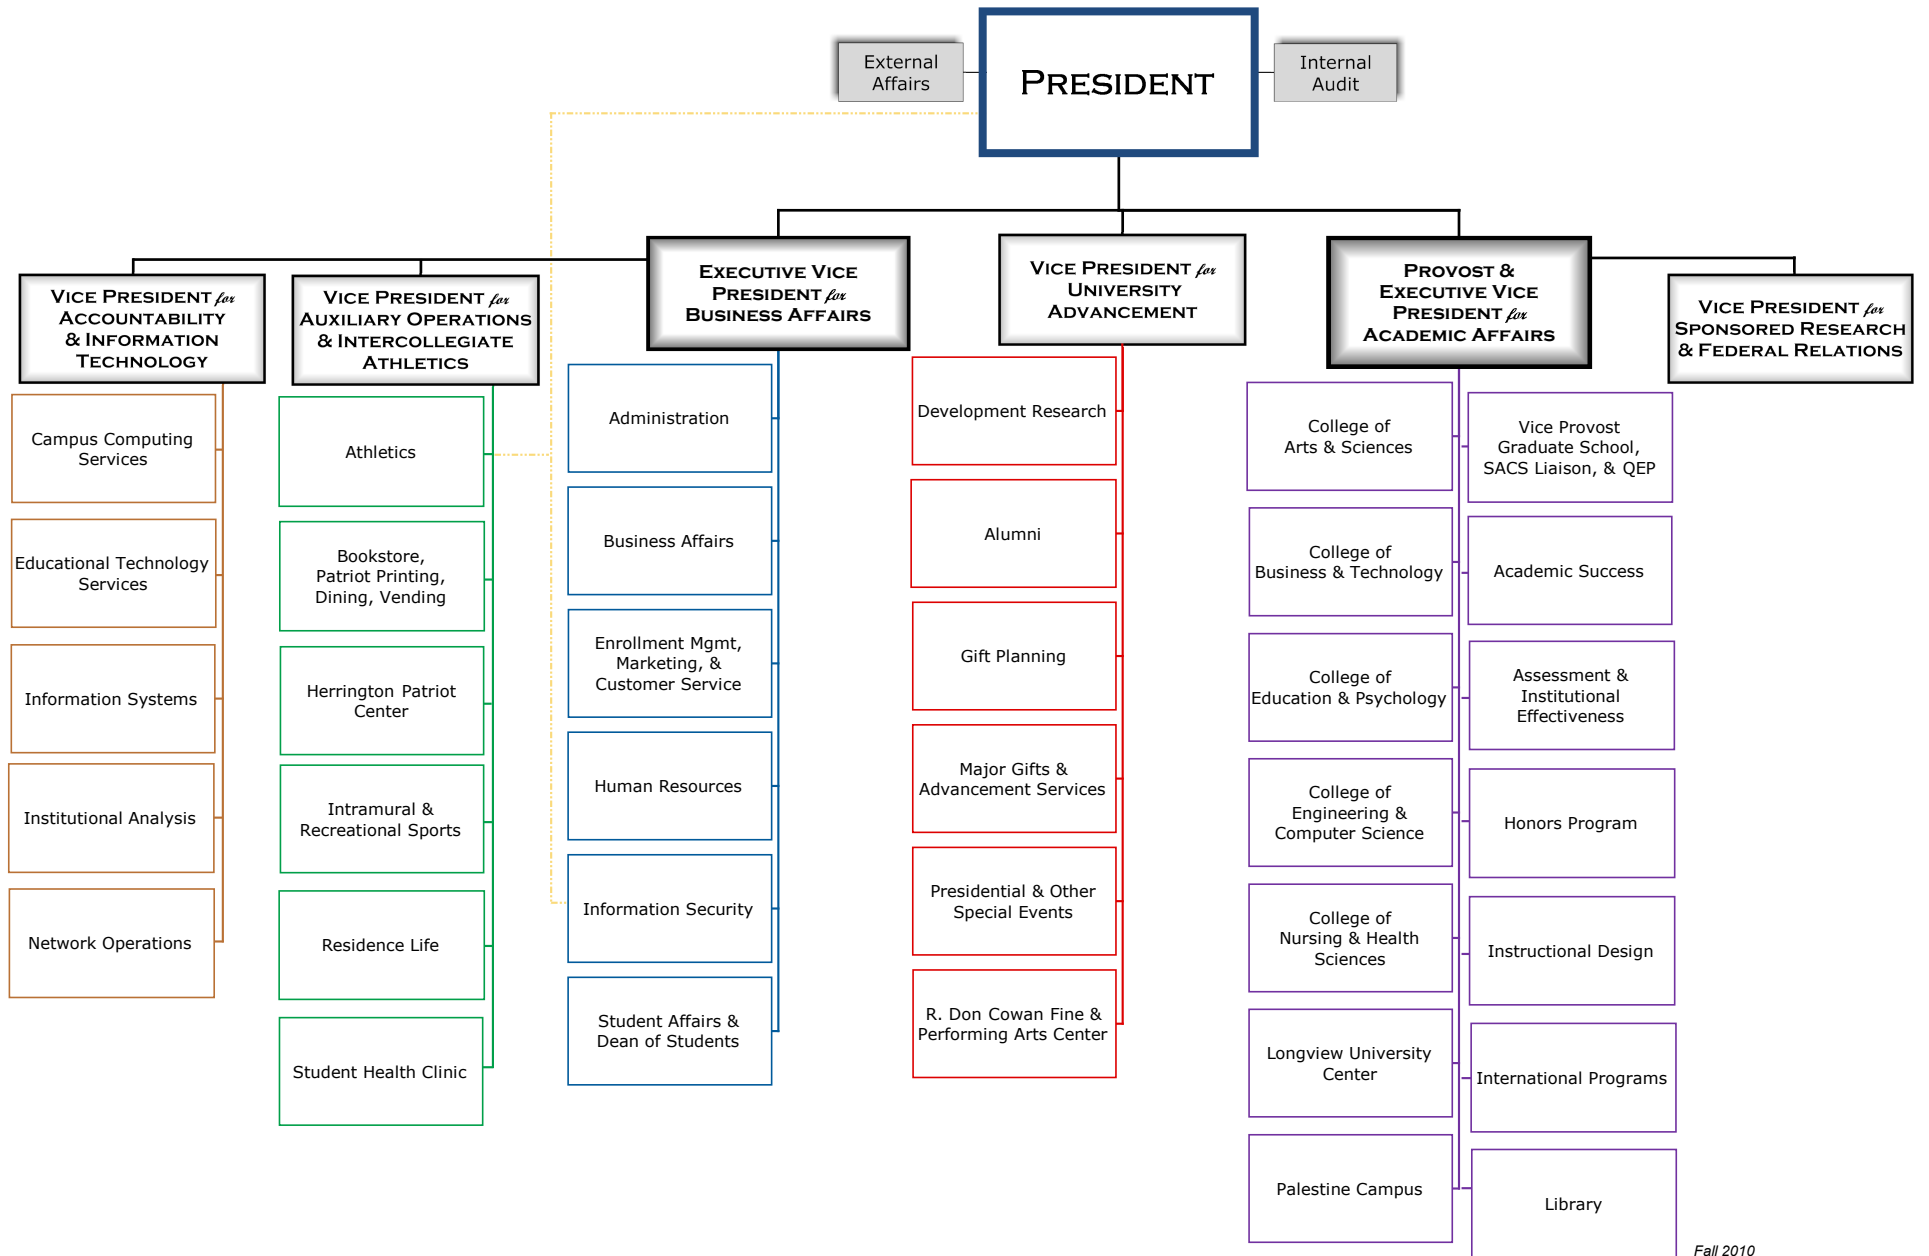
External Affairs

PRESIDENT

Internal Audit

VICE PRESIDENT for ACCOUNTABILITY & INFORMATION TECHNOLOGY

Campus Computing Services

Educational Technology Services

Information Systems

Institutional Analysis

Network Operations

VICE PRESIDENT for AUXILIARY OPERATIONS & INTERCOLLEGIATE ATHLETICS

Athletics

Bookstore, Patriot Printing, Dining, Vending

Herrington Patriot Center

Intramural & Recreational Sports

Residence Life

Student Health Clinic

EXECUTIVE VICE PRESIDENT for BUSINESS AFFAIRS

Administration

Business Affairs

Enrollment Mgmt, Marketing, & Customer Service

Human Resources

Information Security

Student Affairs & Dean of Students

VICE PRESIDENT for UNIVERSITY ADVANCEMENT

Development Research

Alumni

Gift Planning

Major Gifts & Advancement Services

Presidential & Other Special Events

R. Don Cowan Fine & Performing Arts Center

PROVOST & EXECUTIVE VICE PRESIDENT for ACADEMIC AFFAIRS

College of Arts & Sciences

College of Business & Technology

College of Education & Psychology

College of Engineering & Computer Science

College of Nursing & Health Sciences

Longview University Center

Palestine Campus

Vice Provost Graduate School, SACS Liaison, & QEP

Academic Success

Assessment & Institutional Effectiveness

Honors Program

Instructional Design

International Programs

Library

VICE PRESIDENT for SPONSORED RESEARCH & FEDERAL RELATIONS

Fall 2010